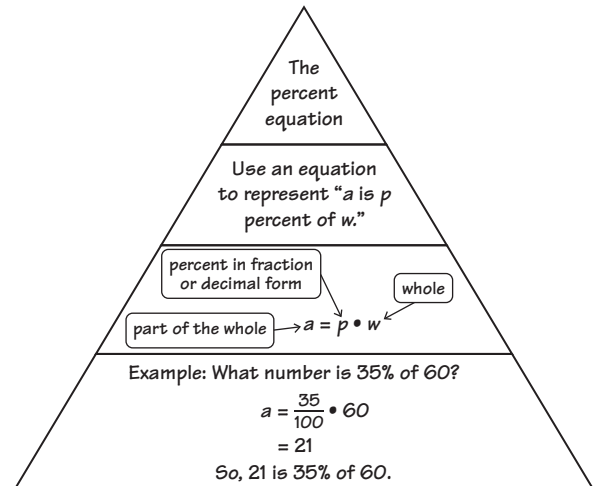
The percent equation

Use an equation to represent "$a$ is $p$ percent of $w$."

percent in fraction or decimal form

whole

part of the whole

$a = p \cdot w$

Example: What number is 35% of 60?

$a = \frac{35}{100} \cdot 60$

$= 21$

So, 21 is 35% of 60.